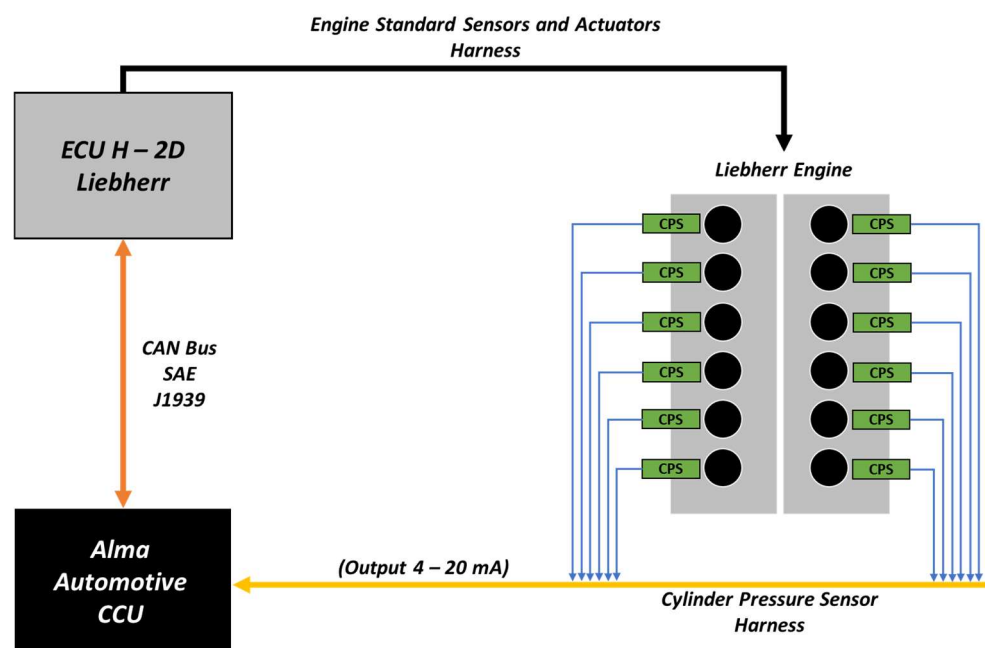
Engine Standard Sensors and Actuators Harness

ECU H – 2D Liebherr

Liebherr Engine

CPS
CPS
CPS
CPS
CPS
CPS

CPS
CPS
CPS
CPS
CPS
CPS

CAN Bus SAE J1939

Alma Automotive CCU

(Output 4 – 20 mA)

Cylinder Pressure Sensor Harness